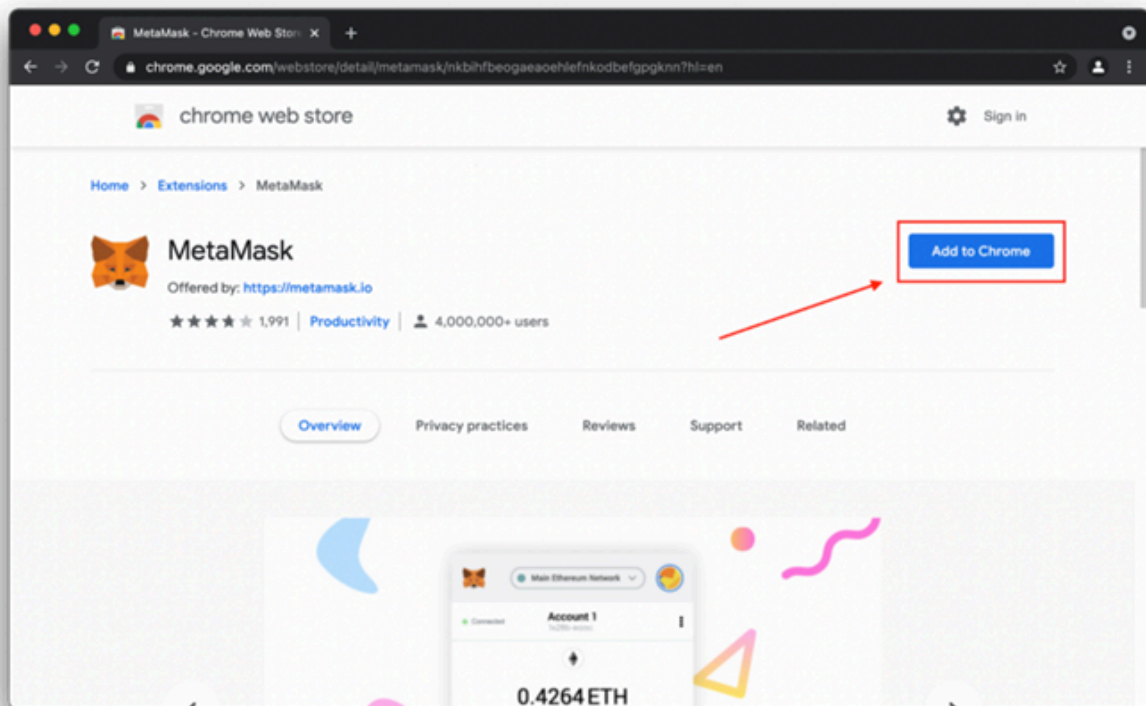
MetaMask - Chrome Web Store

chrome.google.com/webstore/detail/metamask/nkbihfbeogaeaoehlefnkodbefgpgknn?hl=en

chrome web store

Sign in

Home > Extensions > MetaMask

MetaMask

Offered by: https://metamask.io

1,991 | Productivity | 4,000,000+ users

Add to Chrome

Overview Privacy practices Reviews Support Related

Main Ethereum Network

Connected

Account 1

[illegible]

0.4264 ETH